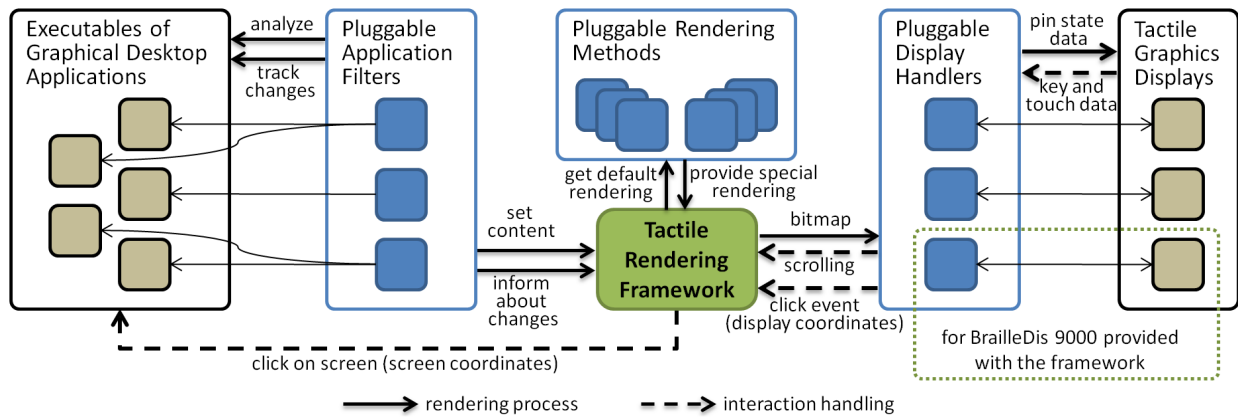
Executables of Graphical Desktop Applications

analyze

track changes

Pluggable Application Filters

Pluggable Rendering Methods

get default rendering

provide special rendering

Pluggable Display Handlers

pin state data

key and touch data

Tactile Graphics Displays

set content

inform about changes

Tactile Rendering Framework

bitmap

scrolling

click event (display coordinates)

for BrailleDis 9000 provided with the framework

click on screen (screen coordinates)

rendering process

interaction handling